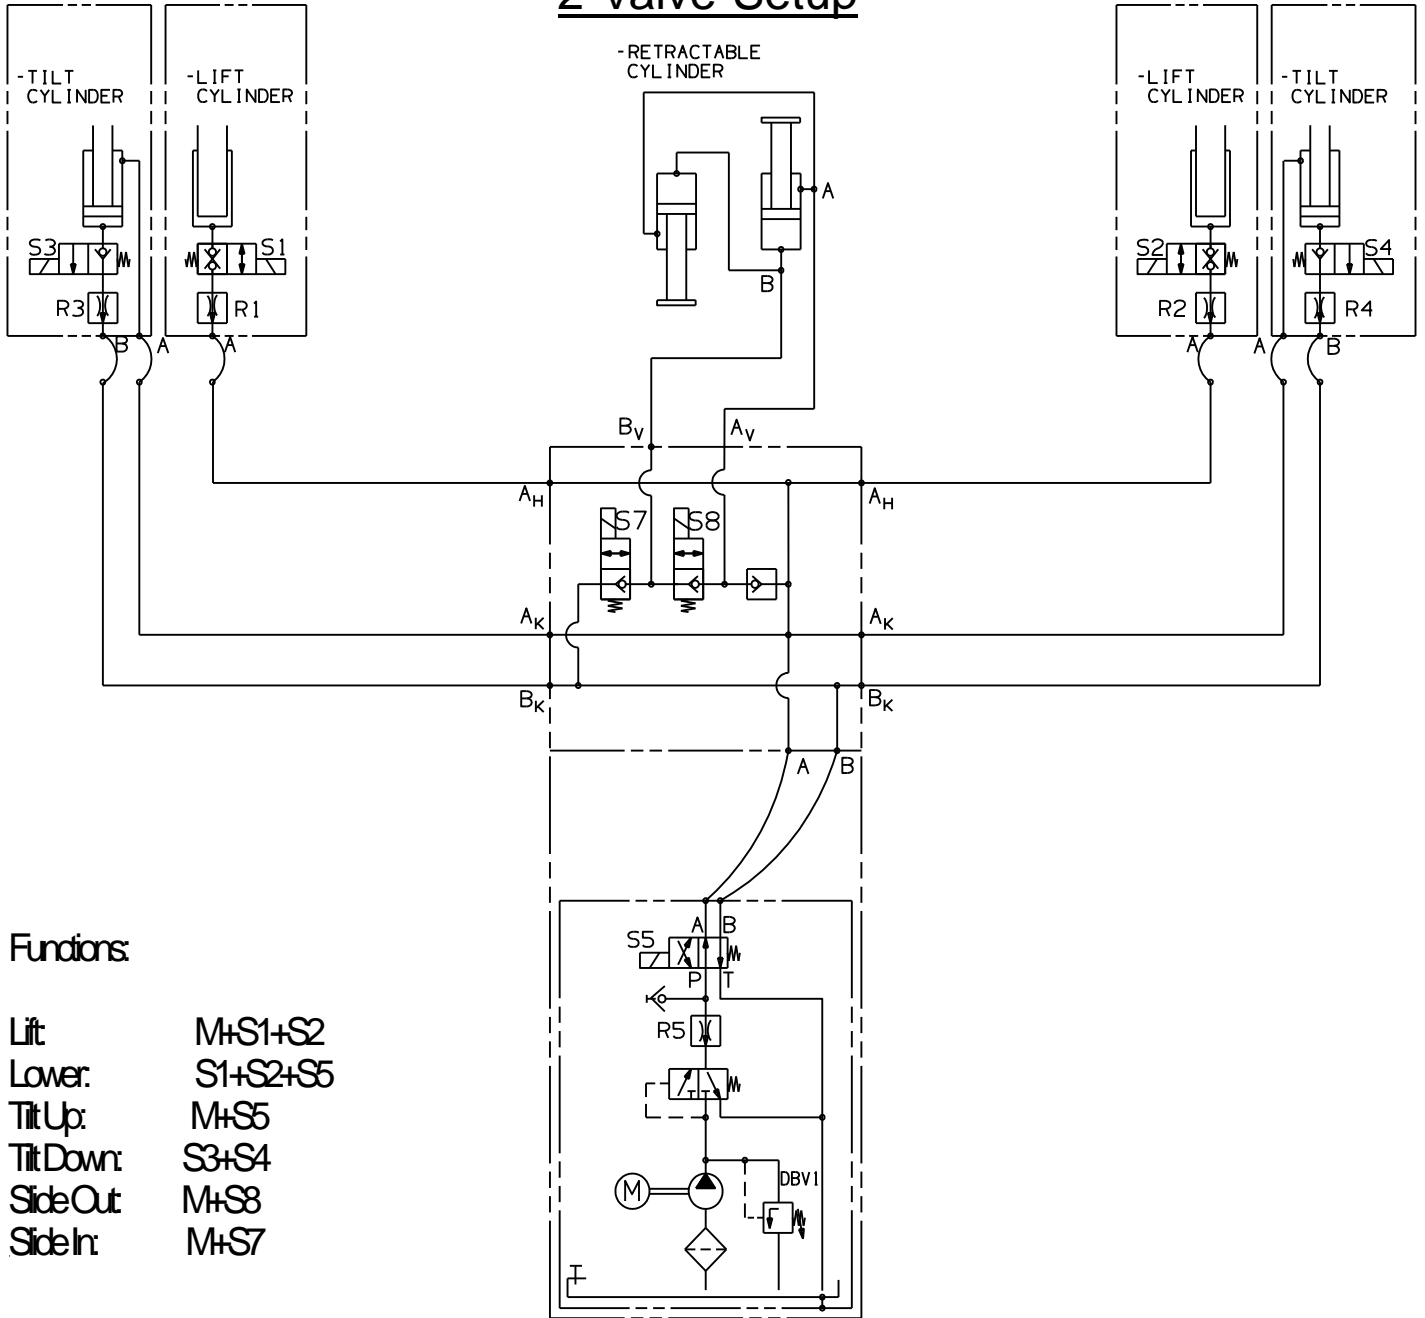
2 Valve Setup

-TILT CYLINDER

-LIFT CYLINDER

-RETRACTABLE CYLINDER

-LIFT CYLINDER

-TILT CYLINDER

S3
R3
B
A

S1
R1
A

A
B

S2
R2
A

S4
R4
A
B

$B_V$
$A_V$

$A_H$
$A_H$

S7
S8

$A_K$
$A_K$

$B_K$
$B_K$

A
B

S5
A
B
P
T
R5
M
DBV1

Functions:

Lift: M+S1+S2
Lower: S1+S2+S5
Tilt Up: M+S5
Tilt Down: S3+S4
Slide Out: M+S8
Slide In: M+S7